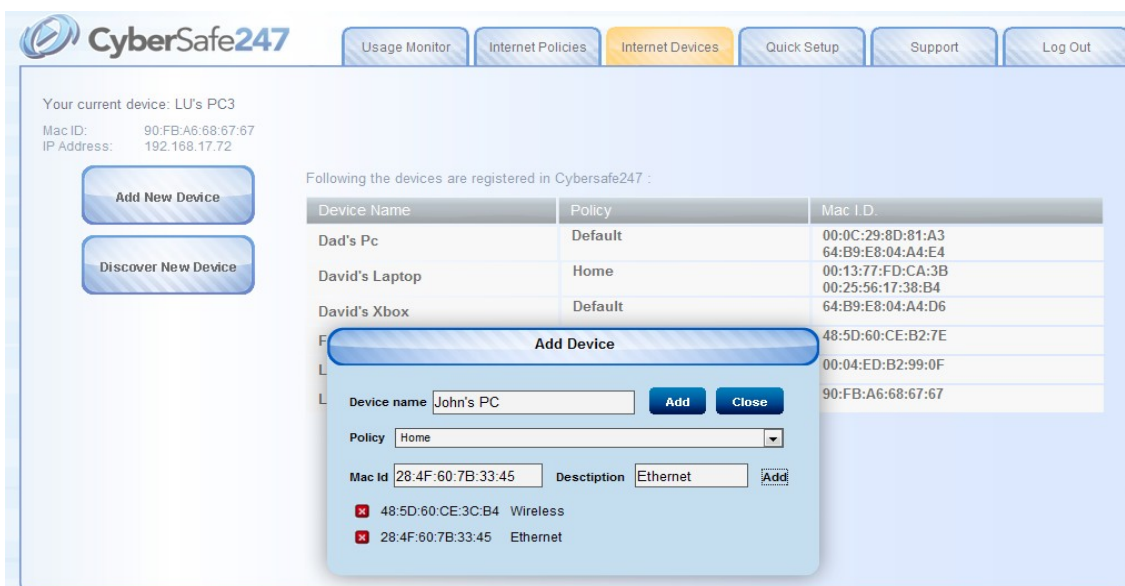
CyberSafe247

Usage Monitor | Internet Policies | Internet Devices | Quick Setup | Support | Log Out

Your current device: LU's PC3
Mac ID: 90:FB:A6:68:67:67
IP Address: 192.168.17.72

Add New Device

Discover New Device

Following the devices are registered in Cybersafe247 :

| Device Name | Policy | Mac I.D. |
|---|---|---|
| Dad's Pc | Default | 00:0C:29:8D:81:A3 64:B9:E8:04:A4:E4 |
| David's Laptop | Home | 00:13:77:FD:CA:3B 00:25:56:17:38:B4 |
| David's Xbox | Default | 64:B9:E8:04:A4:D6 |
| F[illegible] | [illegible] | 48:5D:60:CE:B2:7E |
| L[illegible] | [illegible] | 00:04:ED:B2:99:0F |
| L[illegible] | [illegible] | 90:FB:A6:68:67:67 |

Add Device

Device name John's PC Add Close

Policy Home

Mac Id 28:4F:60:7B:33:45 Desctiption Ethernet Add

48:5D:60:CE:3C:B4 Wireless
28:4F:60:7B:33:45 Ethernet